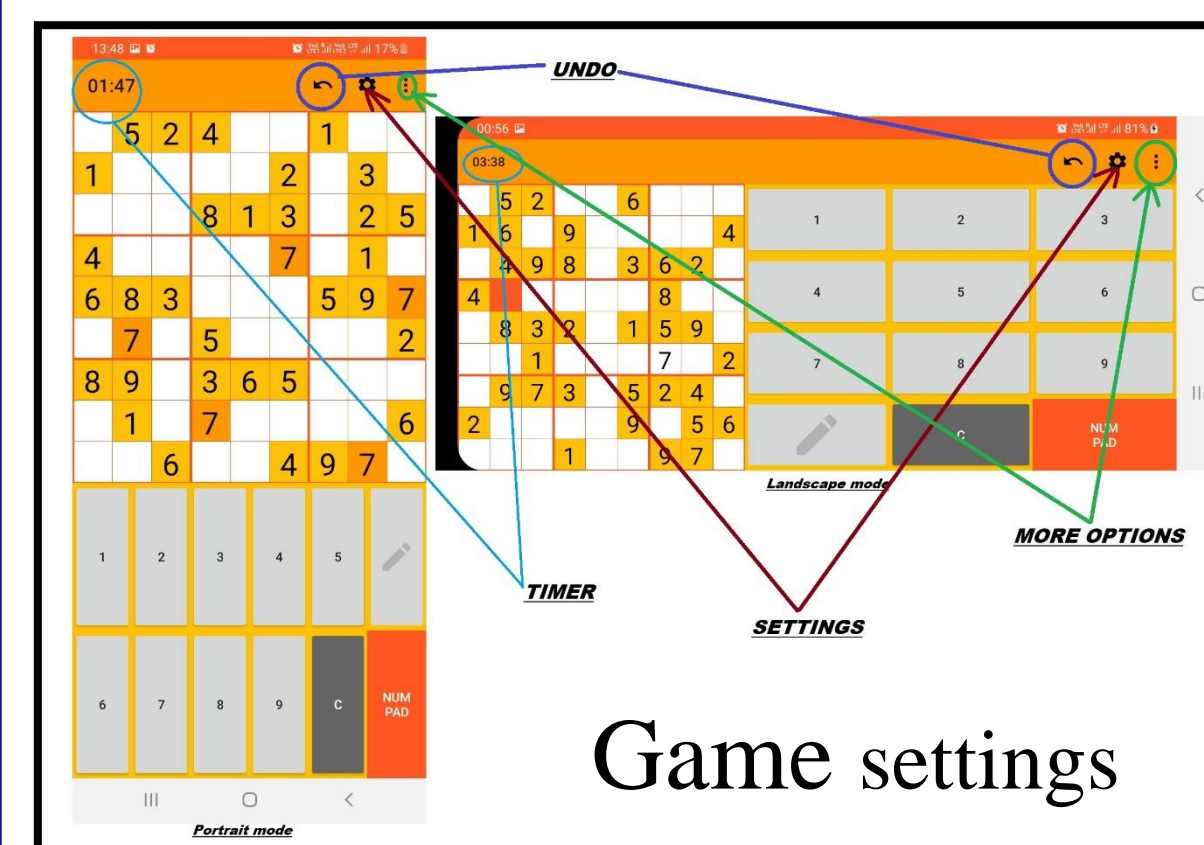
13:48
17%
01:47
UNDO
| | 5 | 2 | 4 | | | 1 | | |
|---|---|---|---|---|---|---|---|---|
| 1 | | | | | 2 | | 3 | |
| | | | 8 | 1 | 3 | | 2 | 5 |
| 4 | | | | | 7 | | 1 | |
| 6 | 8 | 3 | | | | 5 | 9 | 7 |
| | 7 | | 5 | | | | | 2 |
| 8 | 9 | | 3 | 6 | 5 | | | |
| | 1 | | 7 | | | | | 6 |
| | | 6 | | | 4 | 9 | 7 | |

1 2 3 4 5
6 7 8 9 C NUM PAD
Portrait mode

00:56
81%
03:38
| | 5 | 2 | | | 6 | | | |
|---|---|---|---|---|---|---|---|---|
| 1 | 6 | | 9 | | | | | 4 |
| | 4 | 9 | 8 | | 3 | 6 | 2 | |
| 4 | | | | | | 8 | | |
| | 8 | 3 | 2 | | 1 | 5 | 9 | |
| | | 1 | | | | 7 | | 2 |
| | 9 | 7 | 3 | | 5 | 2 | 4 | |
| 2 | | | | | 9 | | 5 | 6 |
| | | | 1 | | | 9 | 7 | |

1 2 3
4 5 6
7 8 9
C NUM PAD
Landscape mode
MORE OPTIONS
TIMER
SETTINGS
Game settings